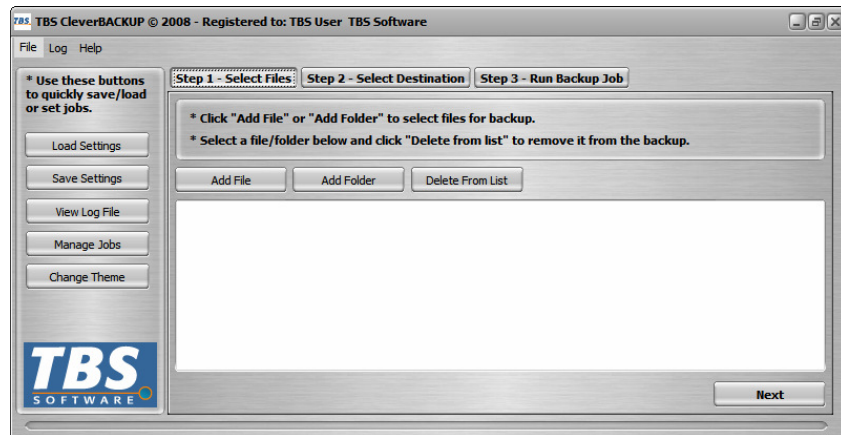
TBS TBS CleverBACKUP © 2008 - Registered to: TBS User TBS Software

File Log Help

* Use these buttons to quickly save/load or set jobs.

Load Settings

Save Settings

View Log File

Manage Jobs

Change Theme

TBS SOFTWARE

Step 1 - Select Files | Step 2 - Select Destination | Step 3 - Run Backup Job

* Click "Add File" or "Add Folder" to select files for backup.

* Select a file/folder below and click "Delete from list" to remove it from the backup.

Add File | Add Folder | Delete From List

Next